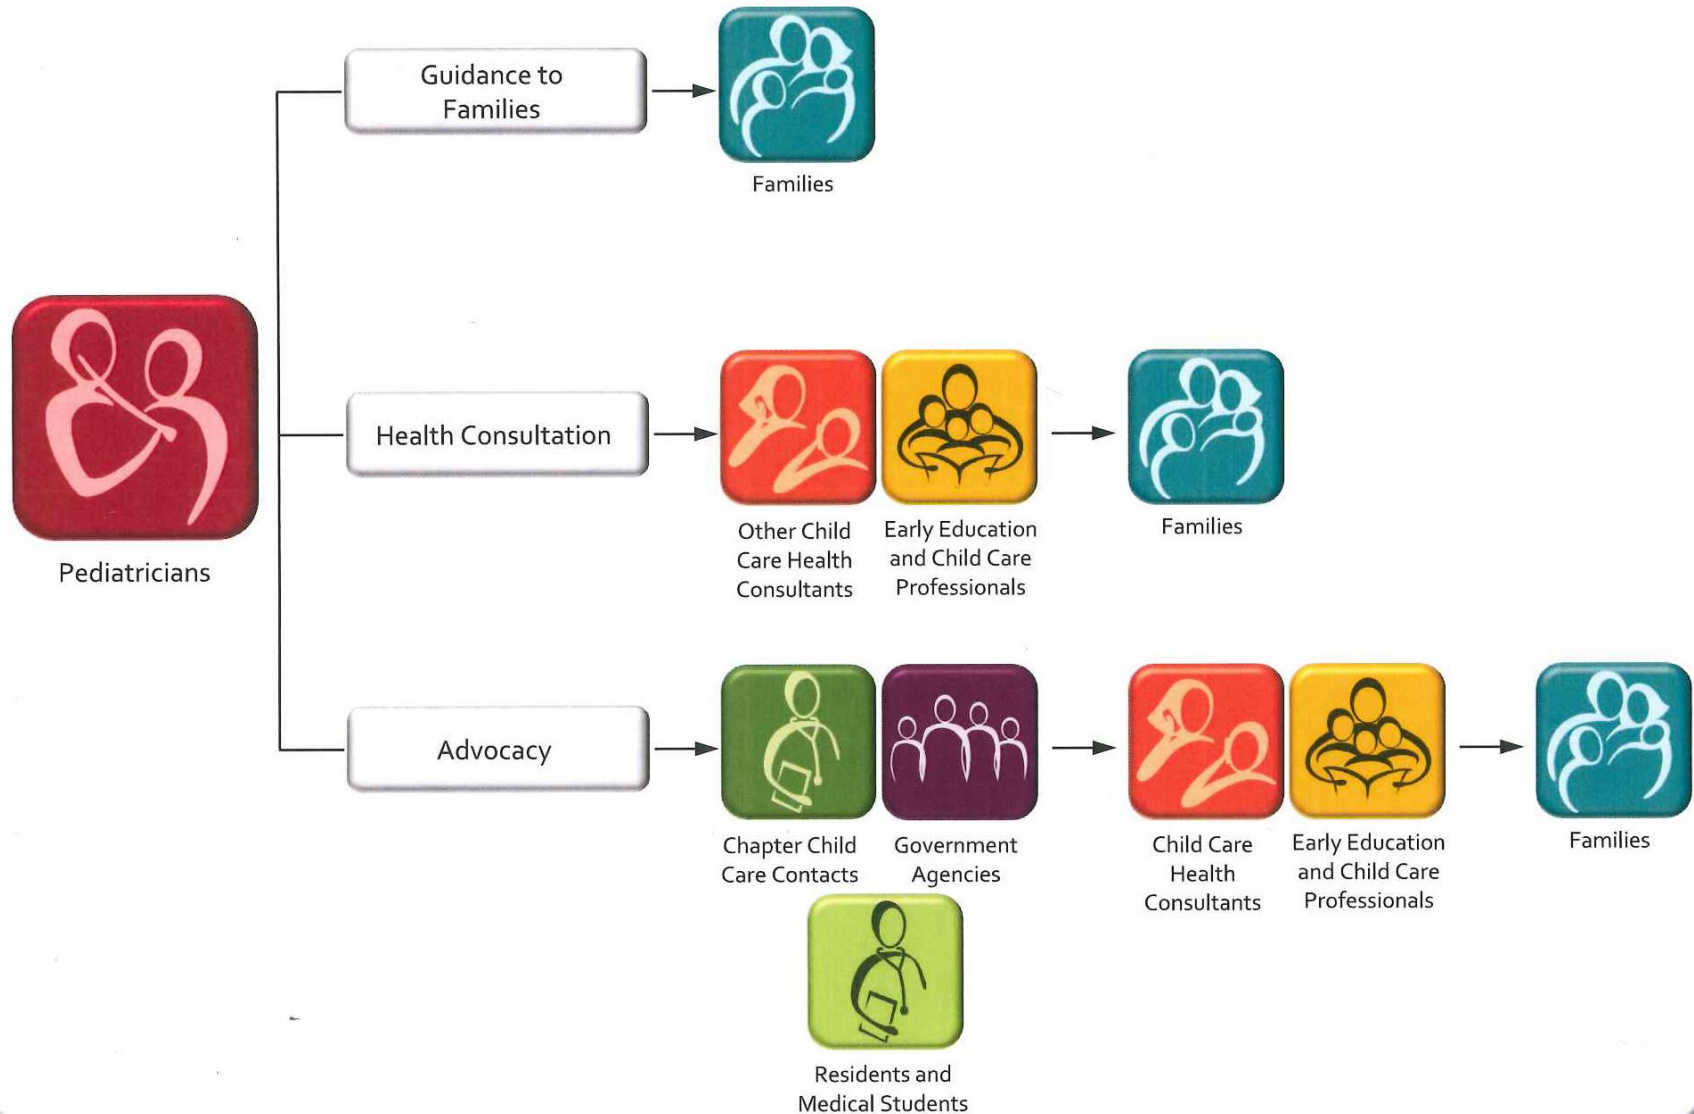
Pediatricians

Guidance to Families

Families

Health Consultation

Other Child Care Health Consultants

Early Education and Child Care Professionals

Families

Advocacy

Chapter Child Care Contacts

Government Agencies

Residents and Medical Students

Child Care Health Consultants

Early Education and Child Care Professionals

Families